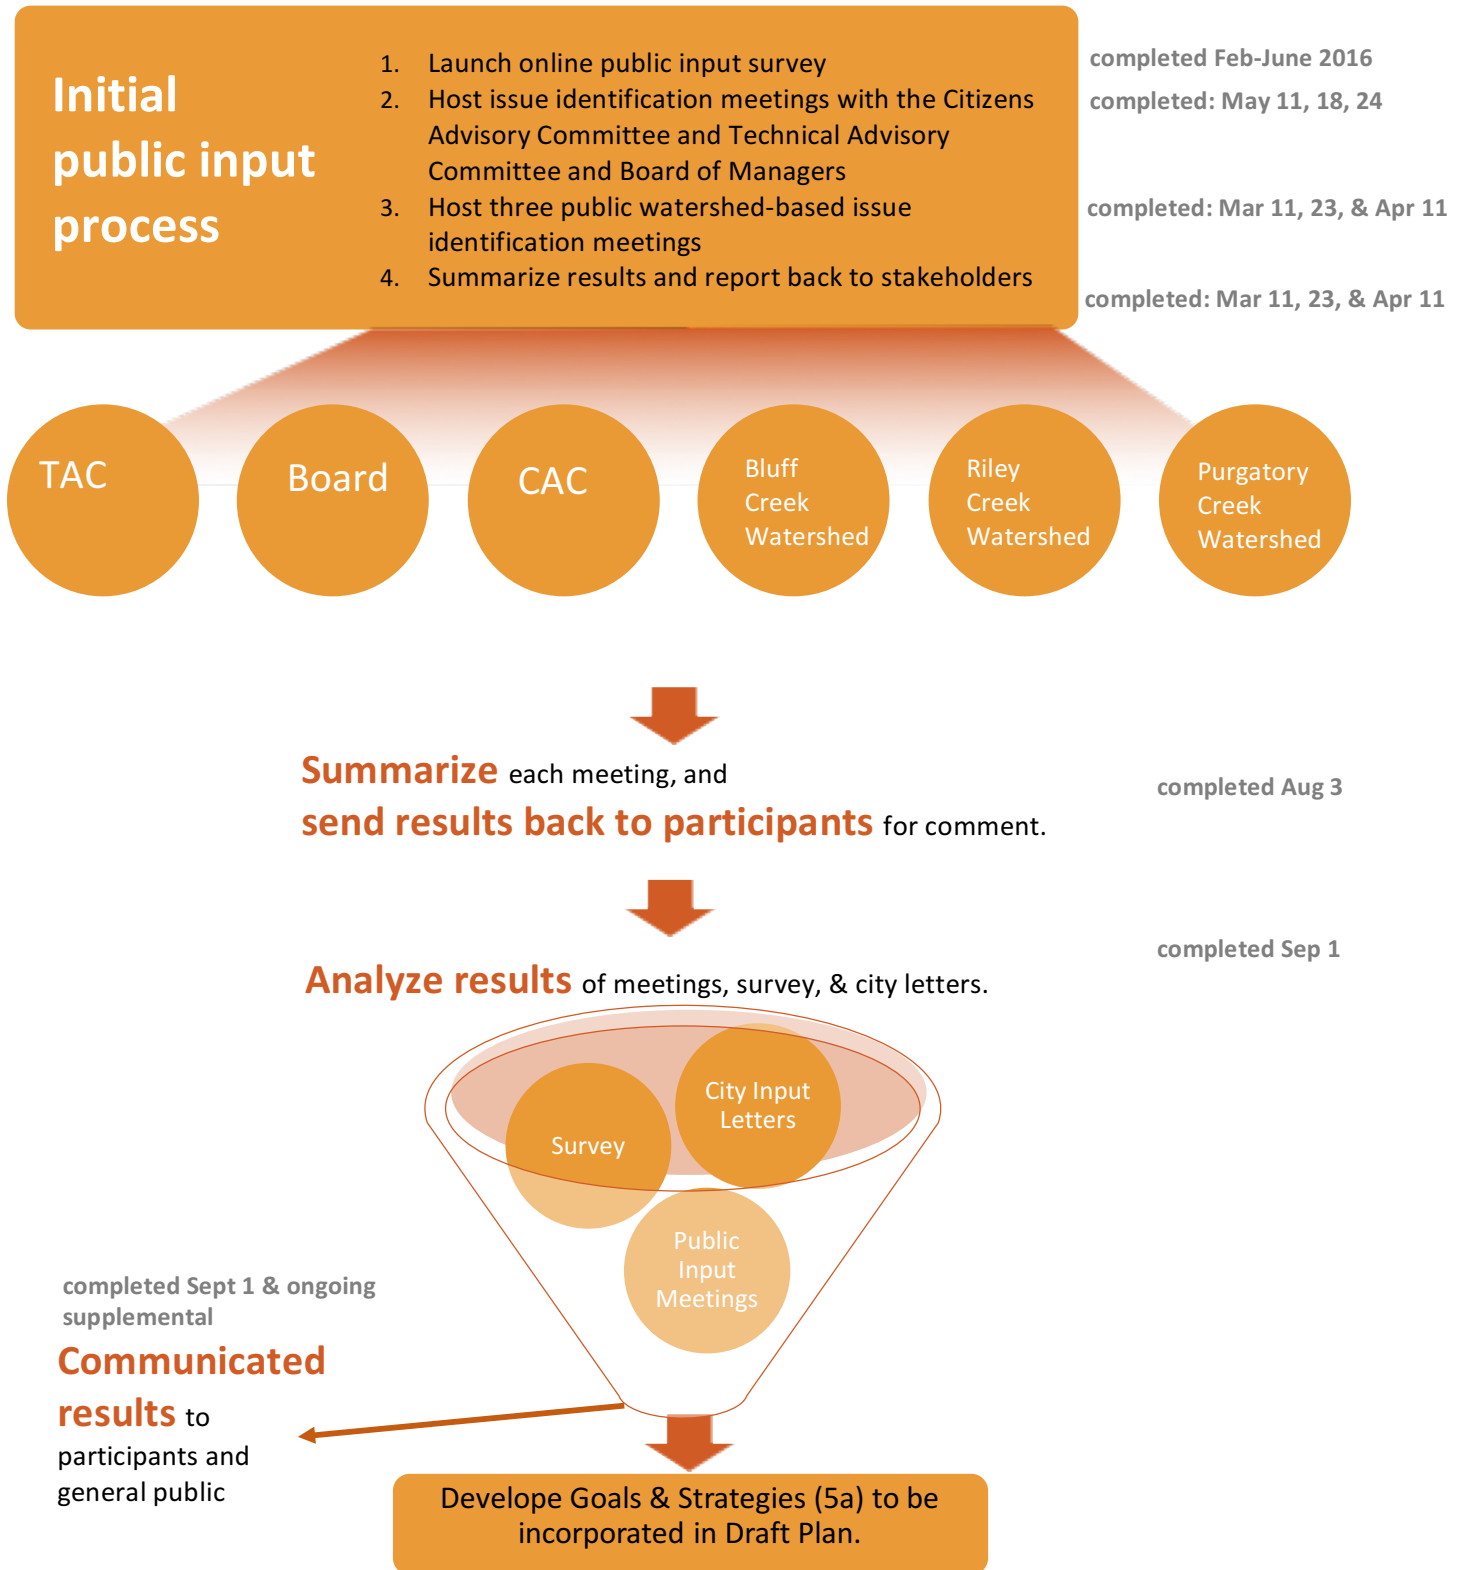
Initial public input process

1. Launch online public input survey
2. Host issue identification meetings with the Citizens Advisory Committee and Technical Advisory Committee and Board of Managers
3. Host three public watershed-based issue identification meetings
4. Summarize results and report back to stakeholders

completed Feb-June 2016
completed: May 11, 18, 24
completed: Mar 11, 23, & Apr 11
completed: Mar 11, 23, & Apr 11

TAC

Board

CAC

Bluff Creek Watershed

Riley Creek Watershed

Purgatory Creek Watershed

Summarize each meeting, and send results back to participants for comment.

completed Aug 3

completed Sep 1

Analyze results of meetings, survey, & city letters.

Survey

City Input Letters

Public Input Meetings

completed Sept 1 & ongoing supplemental

Communicated results to participants and general public

Develope Goals & Strategies (5a) to be incorporated in Draft Plan.